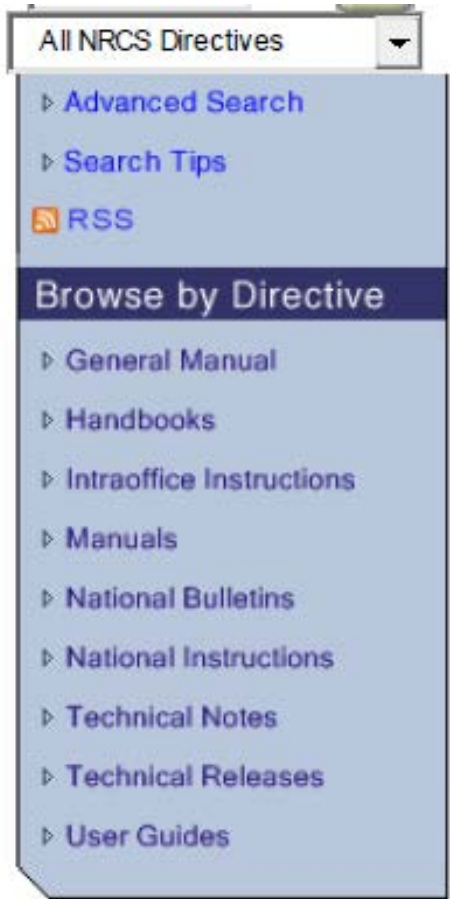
All NRCS Directives

Advanced Search

Search Tips

RSS

Browse by Directive

General Manual

Handbooks

Intraoffice Instructions

Manuals

National Bulletins

National Instructions

Technical Notes

Technical Releases

User Guides